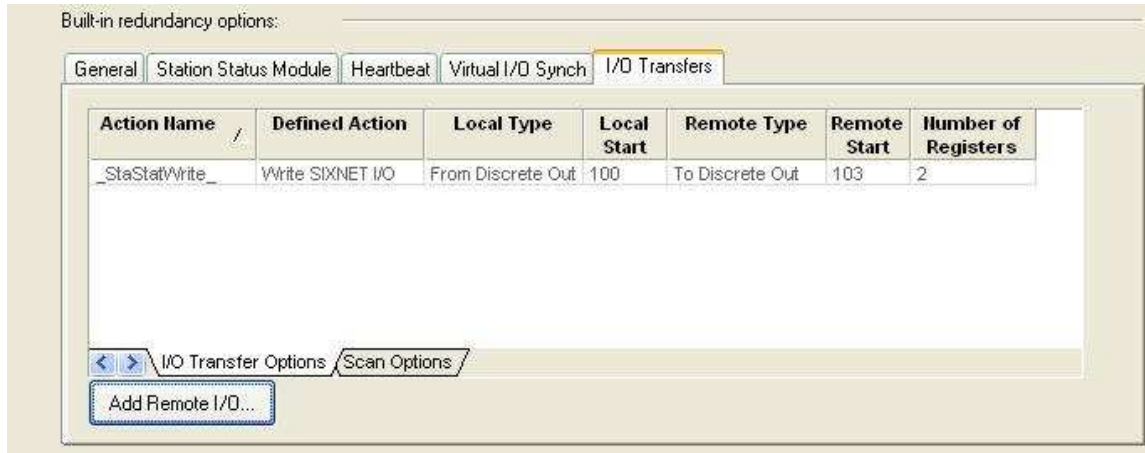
Built-in redundancy options:

General | Station Status Module | Heartbeat | Virtual I/O Synch | I/O Transfers

| Action Name / | Defined Action | Local Type | Local Start | Remote Type | Remote Start | Number of Registers |
|---|---|---|---|---|---|---|
| _StaStatWrite_ | Write SIXNET I/O | From Discrete Out | 100 | To Discrete Out | 103 | 2 |

I/O Transfer Options | Scan Options

Add Remote I/O...